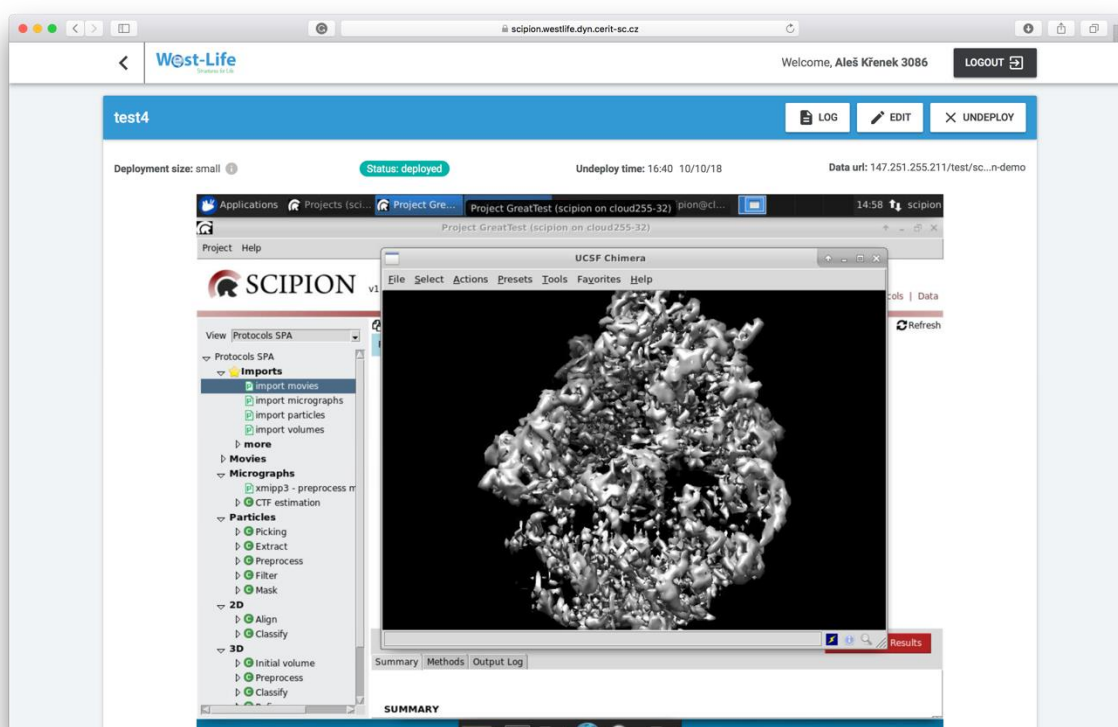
scipion.westlife.dyn.cerit-sc.cz

West-Life

Welcome, Aleš Křenek 3086

LOGOUT

test4

LOG

EDIT

UNDEPLOY

Deployment size: small

Status: deployed

Undeploy time: 16:40 10/10/18

Data url: 147.251.255.211/test/sc...n-demo

Applications

Projects (sci...

Project Gre...

Project GreatTest (scipion on cloud255-32)

pion@cl...

14:58

scipion

Project GreatTest (scipion on cloud255-32)

Project Help

SCIPION v1

cols | Data

Refresh

View Protocols SPA

Protocols SPA
Imports
import movies
import micrographs
import particles
import volumes
more
Movies
Micrographs
xmipp3 - preprocess m
CTF estimation
Particles
Picking
Extract
Preprocess
Filter
Mask
2D
Align
Classify
3D
Initial volume
Preprocess
Classify

UCSF Chimera

File Select Actions Presets Tools Favorites Help

Results

Summary Methods Output Log

SUMMARY